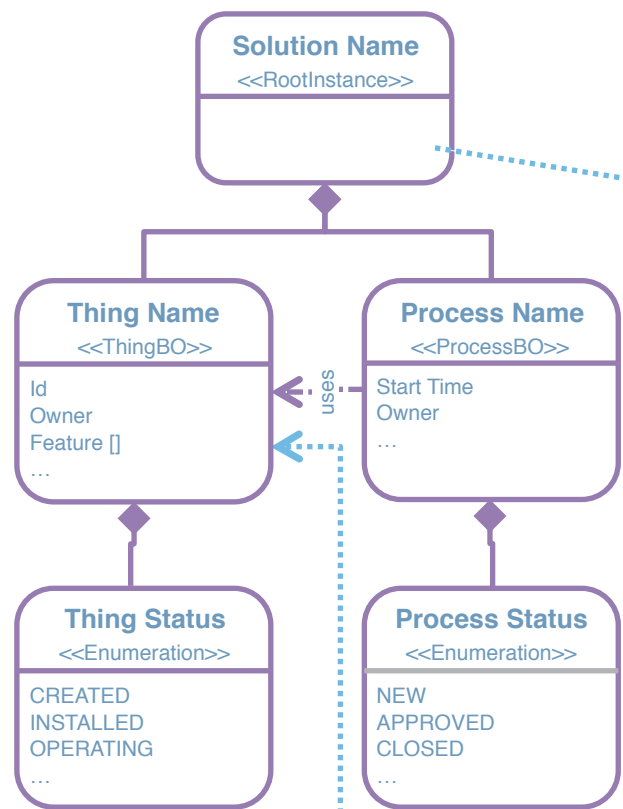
Solution Name
<<RootInstance>>

Thing Name
<<ThingBO>>
Id
Owner
Feature []
…

uses

Process Name
<<ProcessBO>>
Start Time
Owner
…

Thing Status
<<Enumeration>>
CREATED
INSTALLED
OPERATING
…

Process Status
<<Enumeration>>
NEW
APPROVED
CLOSED
…